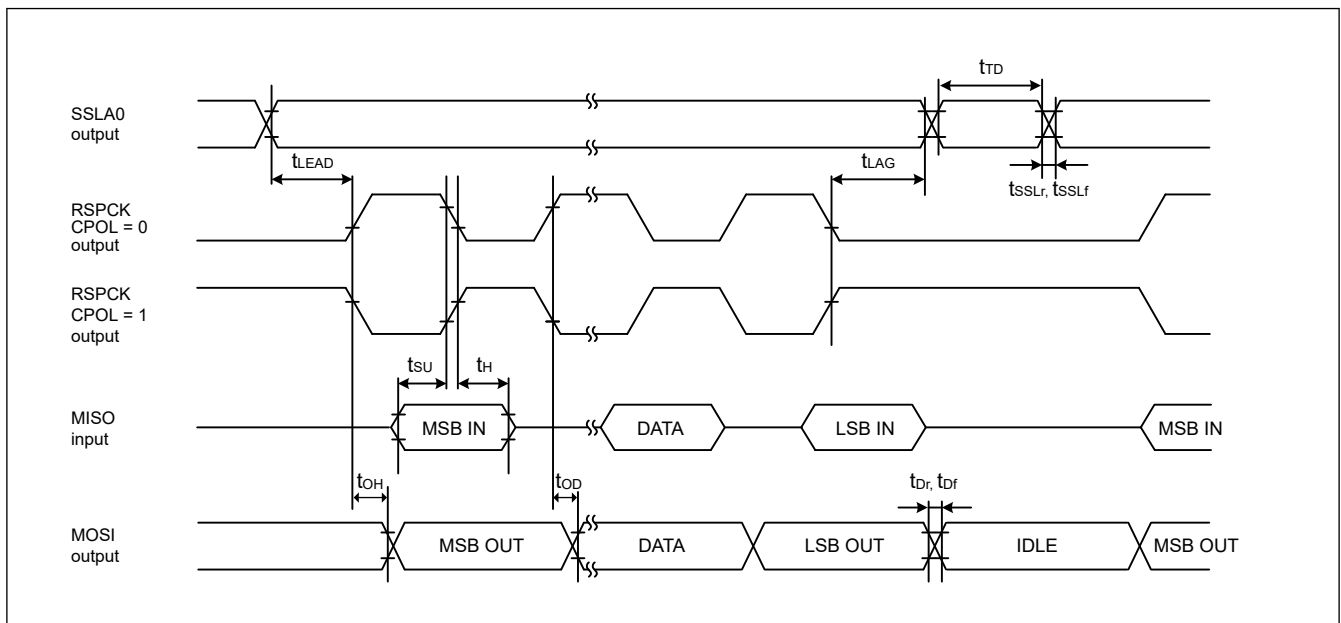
SSLA0
output

$t_{TD}$

$t_{LEAD}$

$t_{LAG}$

$t_{SSLr}$, $t_{SSLf}$

RSPCK
CPOL = 0
output

RSPCK
CPOL = 1
output

$t_{SU}$

$t_{H}$

MISO
input

MSB IN

DATA

LSB IN

MSB IN

$t_{OH}$

$t_{OD}$

$t_{Dr}$, $t_{Df}$

MOSI
output

MSB OUT

DATA

LSB OUT

IDLE

MSB OUT